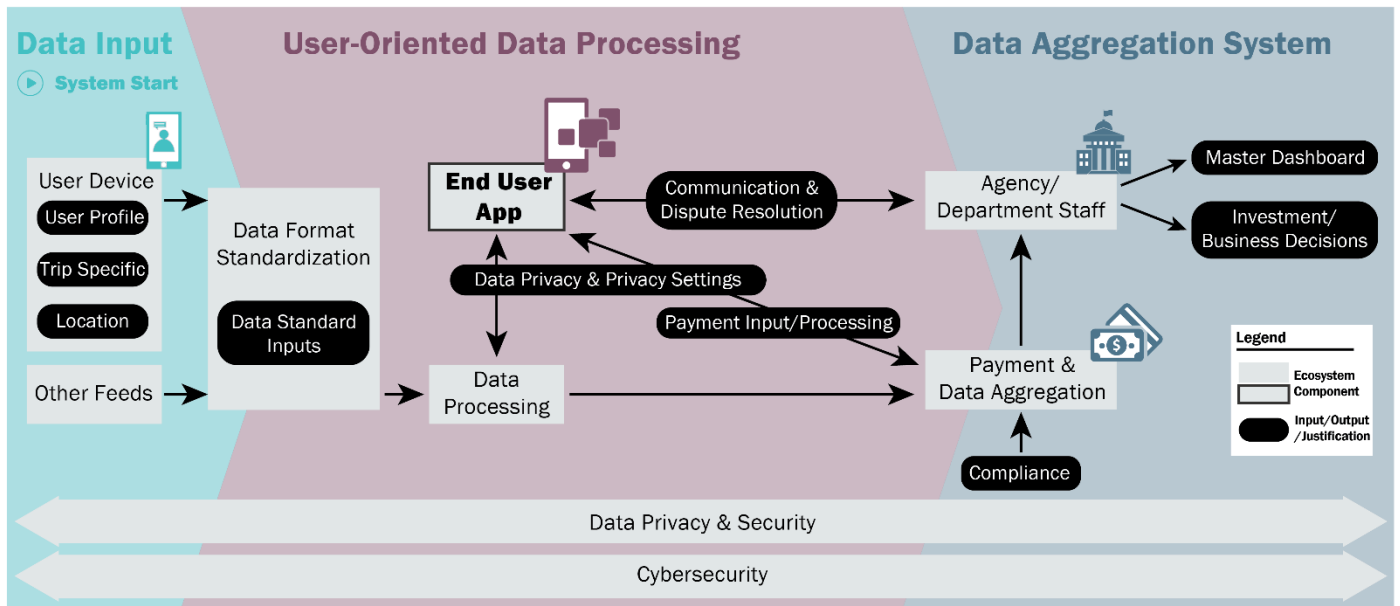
Data Input

System Start

User-Oriented Data Processing

Data Aggregation System

User Device

User Profile

Trip Specific

Location

Other Feeds

Data Format Standardization

Data Standard Inputs

End User App

Communication & Dispute Resolution

Data Privacy & Privacy Settings

Payment Input/Processing

Data Processing

Agency/ Department Staff

Master Dashboard

Investment/ Business Decisions

Payment & Data Aggregation

Compliance

Legend

Ecosystem Component

Input/Output /Justification

Data Privacy & Security

Cybersecurity